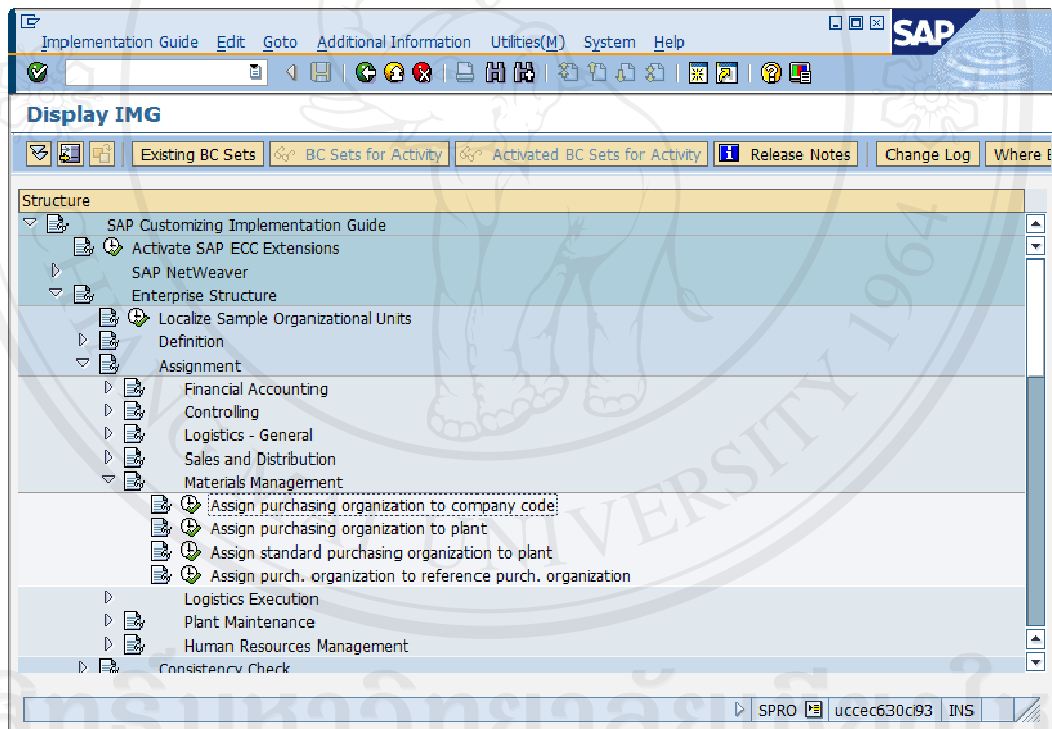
Implementation Guide Edit Goto Additional Information Utilities(M) System Help

SAP

Display IMG

Existing BC Sets BC Sets for Activity Activated BC Sets for Activity Release Notes Change Log Where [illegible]

Structure

SAP Customizing Implementation Guide
Activate SAP ECC Extensions
SAP NetWeaver
Enterprise Structure
Localize Sample Organizational Units
Definition
Assignment
Financial Accounting
Controlling
Logistics - General
Sales and Distribution
Materials Management
Assign purchasing organization to company code
Assign purchasing organization to plant
Assign standard purchasing organization to plant
Assign purch. organization to reference purch. organization
Logistics Execution
Plant Maintenance
Human Resources Management
Consistency Check

SPRO uccec630ci93 INS

UNIVERSITY 1964